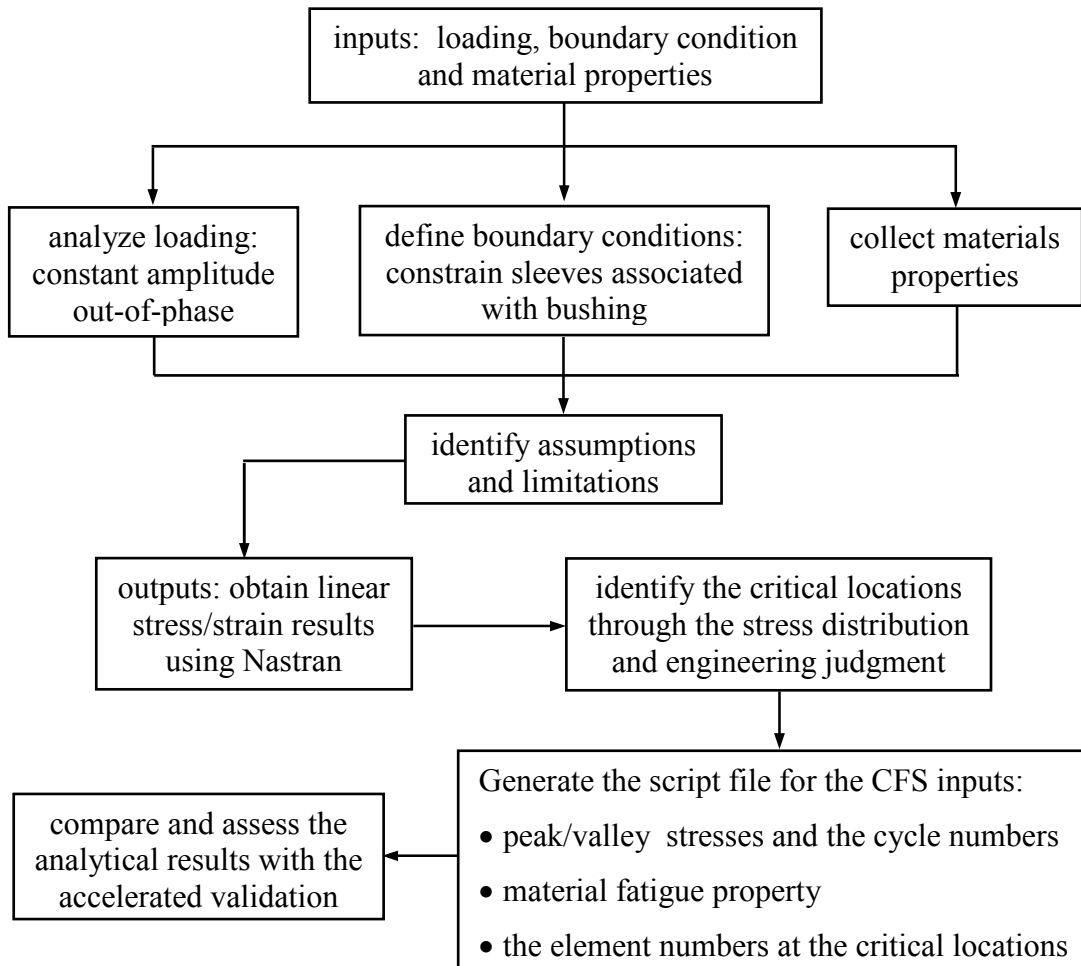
inputs: loading, boundary condition and material properties

analyze loading: constant amplitude out-of-phase

define boundary conditions: constrain sleeves associated with bushing

collect materials properties

identify assumptions and limitations

outputs: obtain linear stress/strain results using Nastran

identify the critical locations through the stress distribution and engineering judgment

Generate the script file for the CFS inputs:
• peak/valley stresses and the cycle numbers
• material fatigue property
• the element numbers at the critical locations

compare and assess the analytical results with the accelerated validation